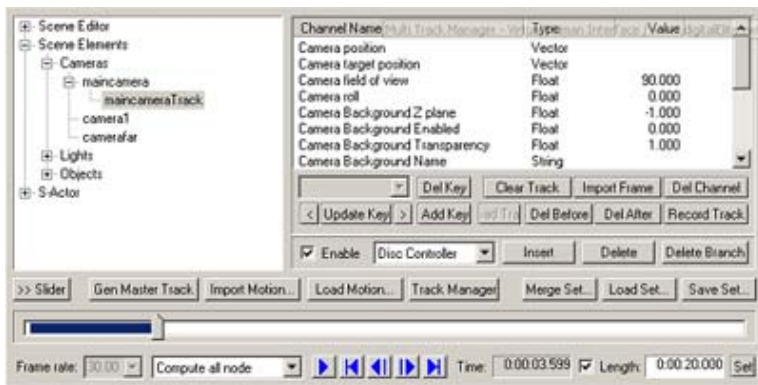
Scene Editor
Scene Elements
Cameras
maincamera
maincameraTrack
camera1
camerafar
Lights
Objects
S-Actor

| Channel Name | Type | Value |
|---|---|---|
| Camera position | Vector | |
| Camera target position | Vector | |
| Camera field of view | Float | 90.000 |
| Camera roll | Float | 0.000 |
| Camera Background Z plane | Float | -1.000 |
| Camera Background Enabled | Float | 0.000 |
| Camera Background Transparency | Float | 1.000 |
| Camera Background Name | String | |

Del Key
Clear Track
Import Frame
Del Channel
<
Update Key
>
Add Key
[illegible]
Del Before
Del After
Record Track
Enable
Disc Controller
Insert
Delete
Delete Branch

>> Slider
Gen Master Track
Import Motion...
Load Motion...
Track Manager
Merge Set...
Load Set...
Save Set...

Frame rate: 30.00
Compute all node
Time: 0:00:03.599
Length: 0:00:20.000
Set